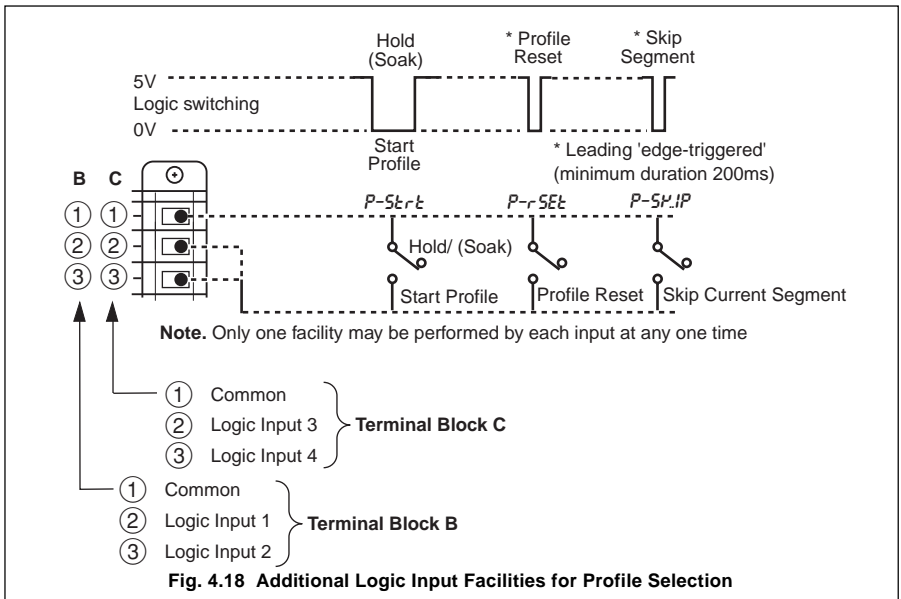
Hold (Soak)

* Profile Reset

* Skip Segment

5V

Logic switching

0V

Start Profile

* Leading 'edge-triggered' (minimum duration 200ms)

B C

① ①

② ②

③ ③

P-Strt

P-rSEt

P-SKIP

Hold/ (Soak)

Start Profile

Profile Reset

Skip Current Segment

**Note.** Only one facility may be performed by each input at any one time

① Common

② Logic Input 3

③ Logic Input 4

**Terminal Block C**

① Common

② Logic Input 1

③ Logic Input 2

**Terminal Block B**

**Fig. 4.18 Additional Logic Input Facilities for Profile Selection**